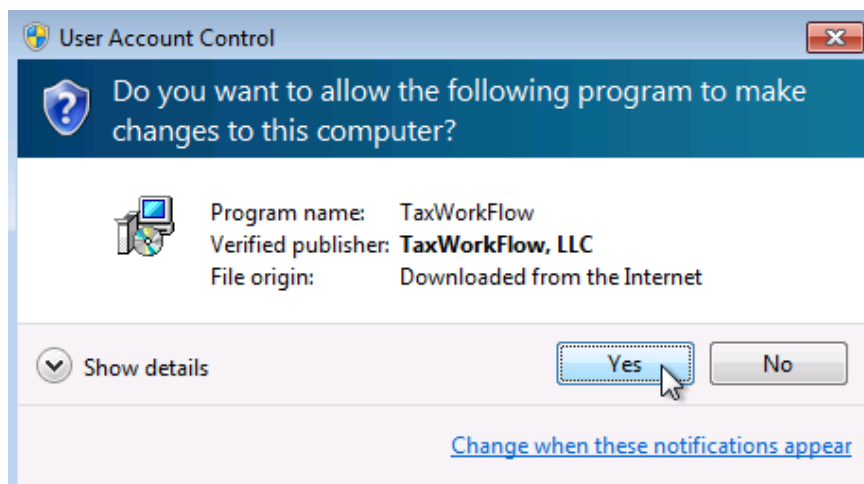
User Account Control

Do you want to allow the following program to make changes to this computer?

Program name: TaxWorkFlow
Verified publisher: TaxWorkFlow, LLC
File origin: Downloaded from the Internet

Show details

Yes

No

Change when these notifications appear